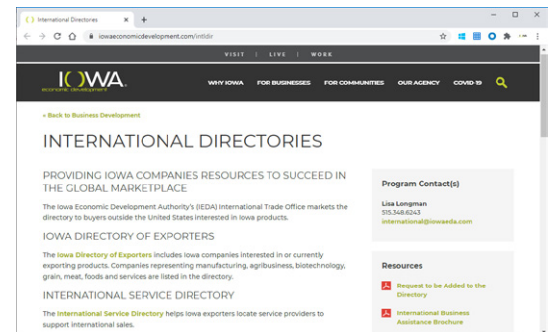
International Directories

iowaeconomicdevelopment.com/intldir

VISIT | LIVE | WORK

IOWA economic development

WHY IOWA FOR BUSINESSES FOR COMMUNITIES OUR AGENCY COVID-19

« Back to Business Development

INTERNATIONAL DIRECTORIES

PROVIDING IOWA COMPANIES RESOURCES TO SUCCEED IN THE GLOBAL MARKETPLACE

The Iowa Economic Development Authority's (IEDA) International Trade Office markets the directory to buyers outside the United States interested in Iowa products.

IOWA DIRECTORY OF EXPORTERS

The Iowa Directory of Exporters includes Iowa companies interested in or currently exporting products. Companies representing manufacturing, agribusiness, biotechnology, grain, meat, foods and services are listed in the directory.

INTERNATIONAL SERVICE DIRECTORY

The International Service Directory helps Iowa exporters locate service providers to support international sales.

Program Contact(s)

Lisa Longman
515.348.6243
international@iowaeda.com

Resources

Request to be Added to the Directory

International Business Assistance Brochure